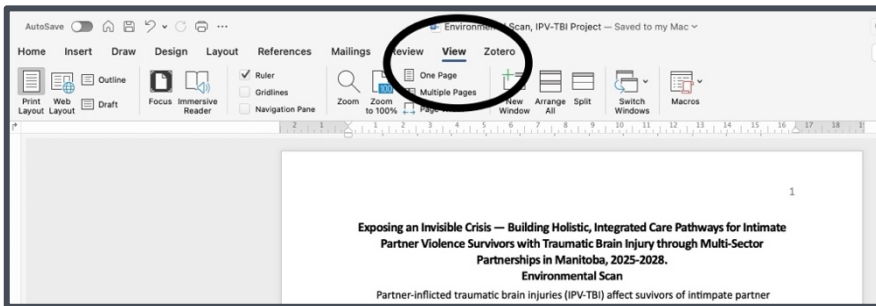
AutoSave ··· Environmen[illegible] Scan, IPV-TBI Project — Saved to my Mac

Home Insert Draw Design Layout References Mailings Review View Zotero

Print Layout Web Layout Outline Draft Focus Immersive Reader Ruler Gridlines Navigation Pane Zoom Zoom to 100% One Page Multiple Pages Page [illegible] New Window Arrange All Split Switch Windows Macros

1

Exposing an Invisible Crisis — Building Holistic, Integrated Care Pathways for Intimate Partner Violence Survivors with Traumatic Brain Injury through Multi-Sector Partnerships in Manitoba, 2025-2028.

Environmental Scan

Partner-inflicted traumatic brain injuries (IPV-TBI) affect suvivors of intimpate partner